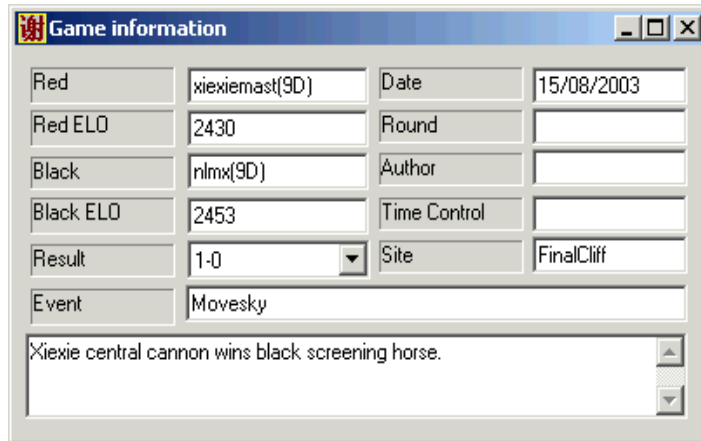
谢 Game information

| Red | xiexiemast(9D) | Date | 15/08/2003 |
|---|---|---|---|
| Red ELO | 2430 | Round | |
| Black | nlmx(9D) | Author | |
| Black ELO | 2453 | Time Control | |
| Result | 1-0 | Site | FinalCliff |
| Event | Movesky | | |

Xiexie central cannon wins black screening horse.